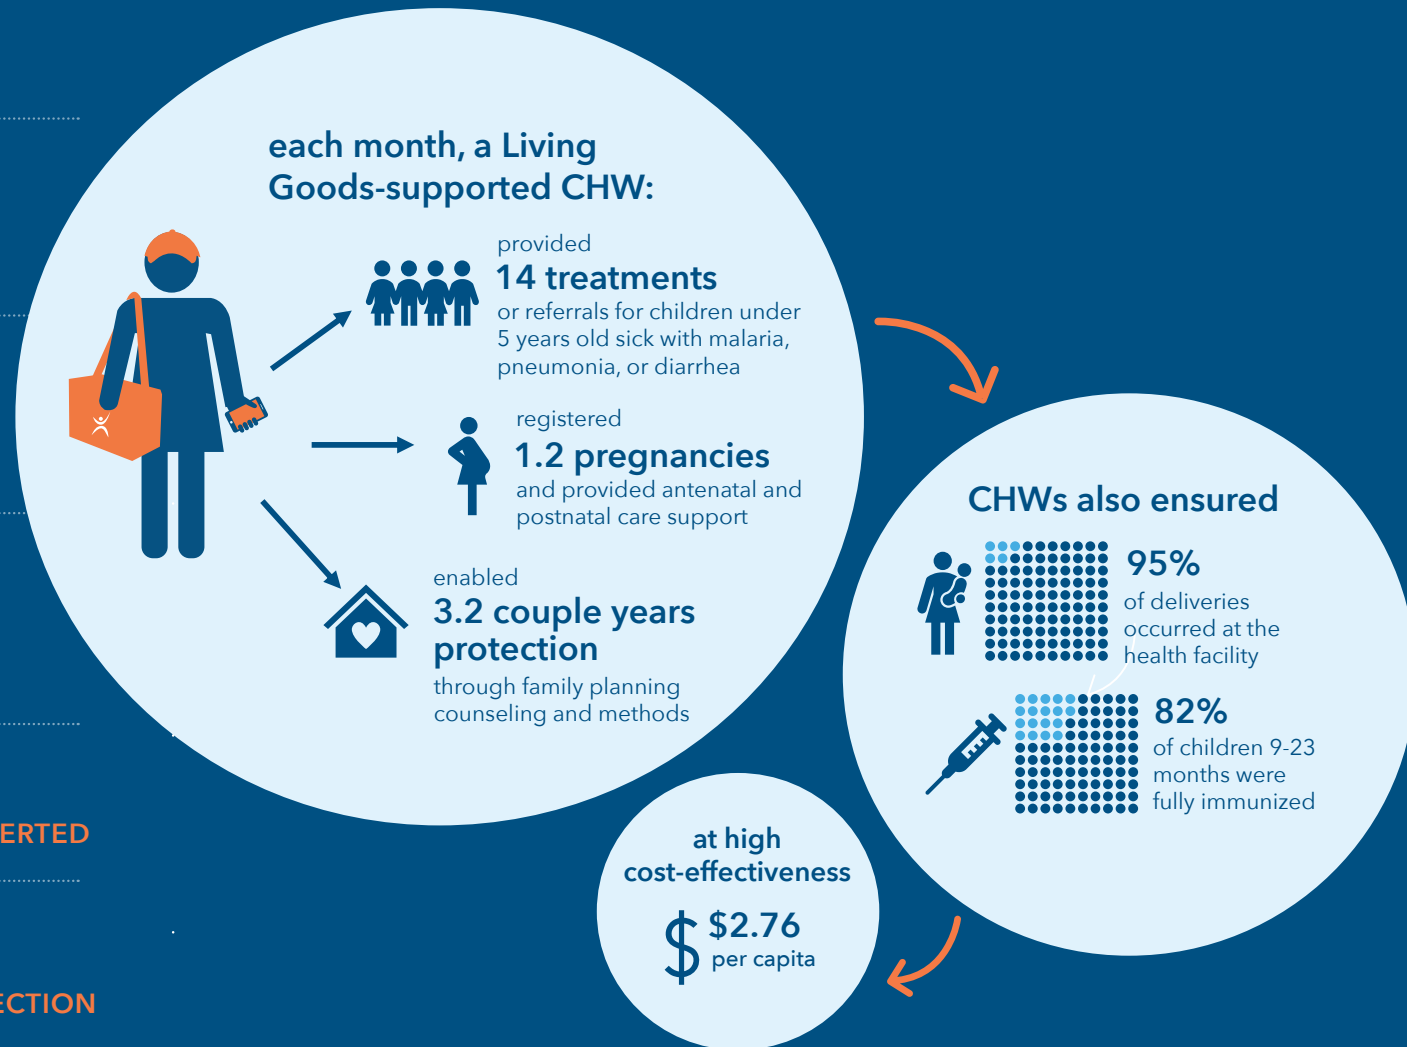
each month, a Living Goods-supported CHW:

provided
14 treatments
or referrals for children under 5 years old sick with malaria, pneumonia, or diarrhea

registered
1.2 pregnancies
and provided antenatal and postnatal care support

enabled
3.2 couple years protection
through family planning counseling and methods

CHWs also ensured

95%
of deliveries occurred at the health facility

82%
of children 9-23 months were fully immunized

at high cost-effectiveness
$ $2.76 per capita

ERTED

ECTION